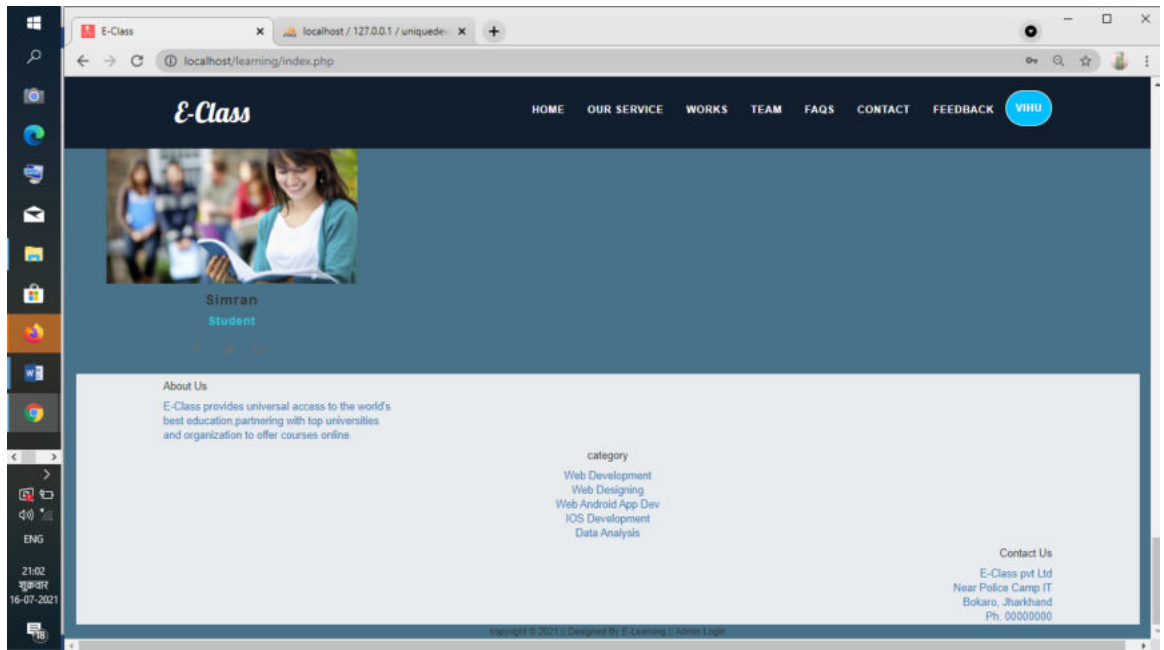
E-Class
localhost / 127.0.0.1 / uniquede
localhost/learning/index.php

E-Class
HOME OUR SERVICE WORKS TEAM FAQS CONTACT FEEDBACK VIHU

Simran
Student

About Us
E-Class provides universal access to the world's best education,partnering with top universities and organization to offer courses online.

category
Web Development
Web Designing
Web Android App Dev
IOS Development
Data Analysis

Contact Us
E-Class pvt Ltd
Near Police Camp IT
Bokaro, Jharkhand
Ph. 00000000

copyright © 2021 | Designed By E-Learning | Admin Login

ENG
21:02
शुक्रवार
16-07-2021